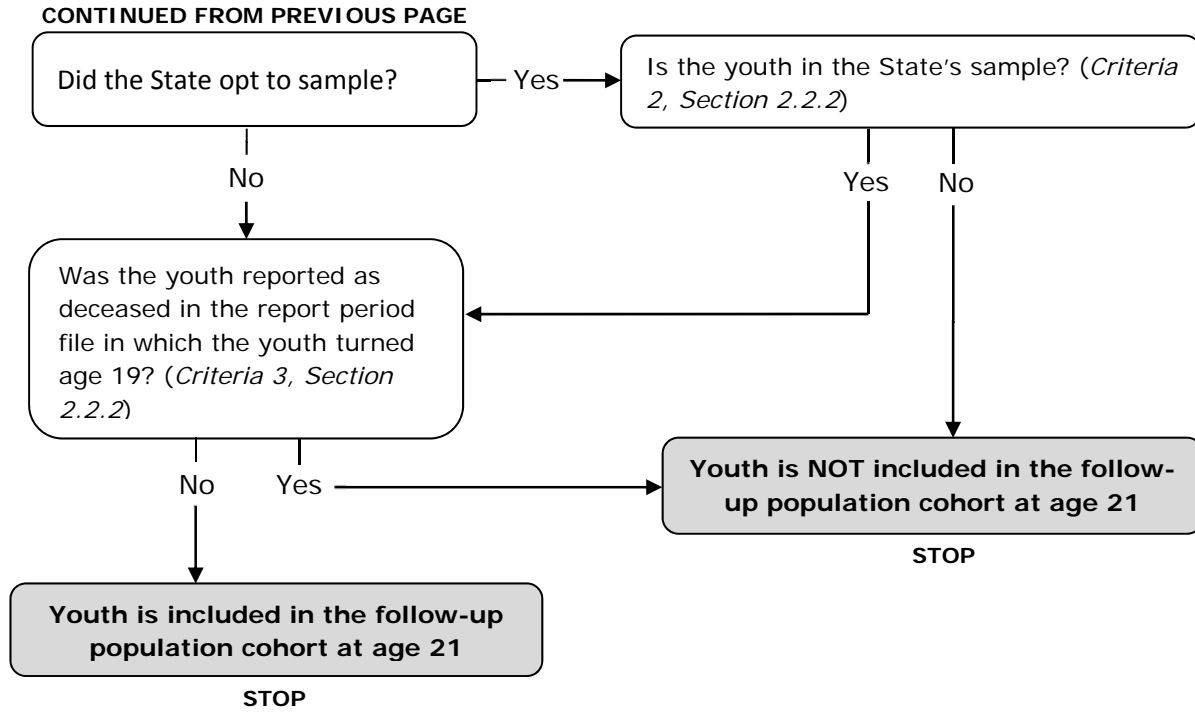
**CONTINUED FROM PREVIOUS PAGE**

Did the State opt to sample?

Yes

Is the youth in the State's sample? (*Criteria 2, Section 2.2.2*)

No

Yes

No

Was the youth reported as deceased in the report period file in which the youth turned age 19? (*Criteria 3, Section 2.2.2*)

No

Yes

**Youth is NOT included in the follow-up population cohort at age 21**

**STOP**

**Youth is included in the follow-up population cohort at age 21**

**STOP**